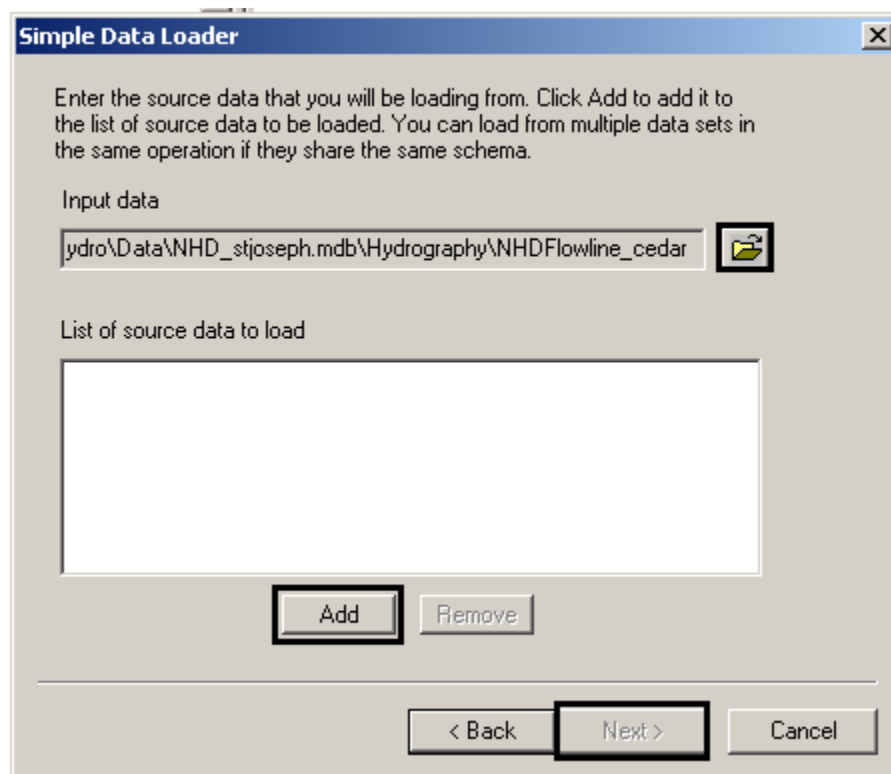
Simple Data Loader

Enter the source data that you will be loading from. Click Add to add it to the list of source data to be loaded. You can load from multiple data sets in the same operation if they share the same schema.

Input data

ydro\Data\NHD_stjoseph.mdb\Hydrography\NHDFlowline_cedar

List of source data to load

Add

Remove

< Back

Next >

Cancel